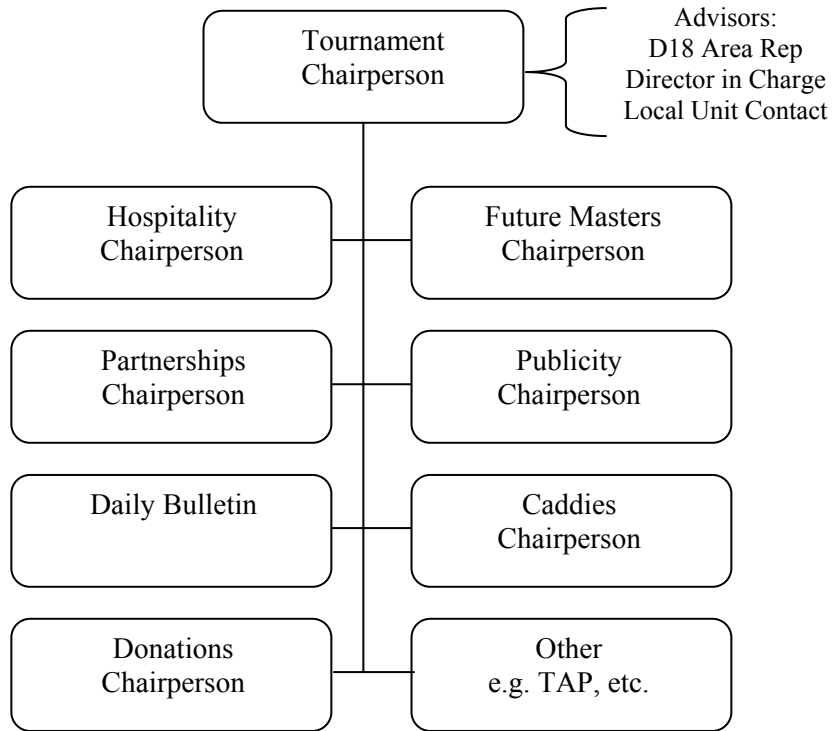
Tournament Chairperson

Advisors:
D18 Area Rep
Director in Charge
Local Unit Contact

Hospitality Chairperson

Future Masters Chairperson

Partnerships Chairperson

Publicity Chairperson

Daily Bulletin

Caddies Chairperson

Donations Chairperson

Other
e.g. TAP, etc.